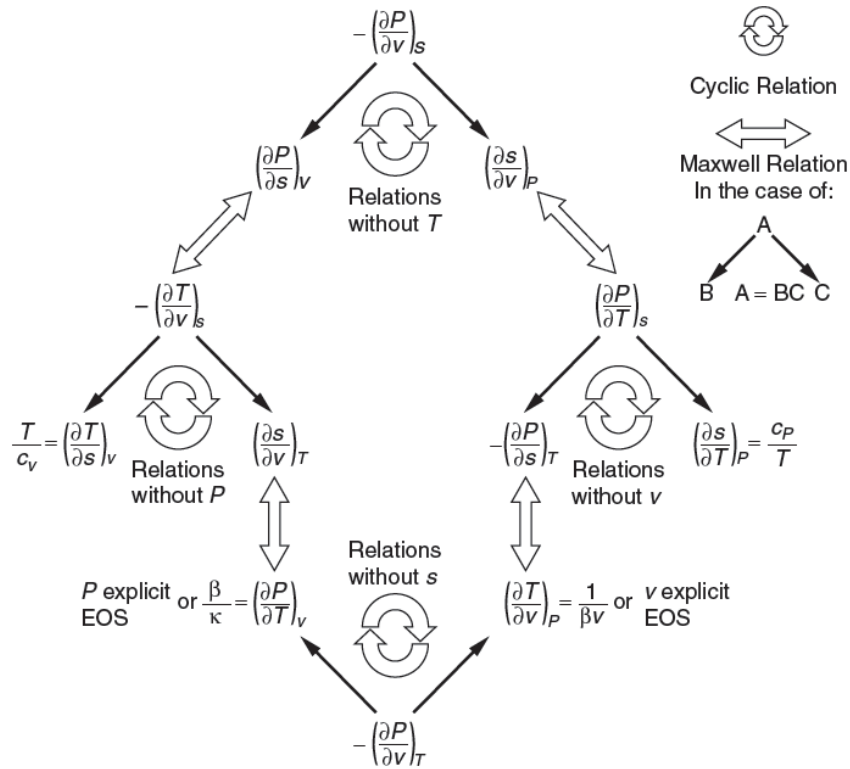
$-\left(\frac{\partial P}{\partial v}\right)_s$

Cyclic Relation

Maxwell Relation In the case of:

A

B A = BC C

$\left(\frac{\partial P}{\partial s}\right)_v$

Relations without $T$

$\left(\frac{\partial s}{\partial v}\right)_P$

$-\left(\frac{\partial T}{\partial v}\right)_s$

$\left(\frac{\partial P}{\partial T}\right)_s$

$\frac{T}{c_v}=\left(\frac{\partial T}{\partial s}\right)_v$

$\left(\frac{\partial s}{\partial v}\right)_T$

Relations without $P$

$-\left(\frac{\partial P}{\partial s}\right)_T$

Relations without $v$

$\left(\frac{\partial s}{\partial T}\right)_P=\frac{c_P}{T}$

Relations without $s$

$P$ explicit EOS or $\frac{\beta}{\kappa}=\left(\frac{\partial P}{\partial T}\right)_v$

$\left(\frac{\partial T}{\partial v}\right)_P=\frac{1}{\beta v}$ or $v$ explicit EOS

$-\left(\frac{\partial P}{\partial v}\right)_T$